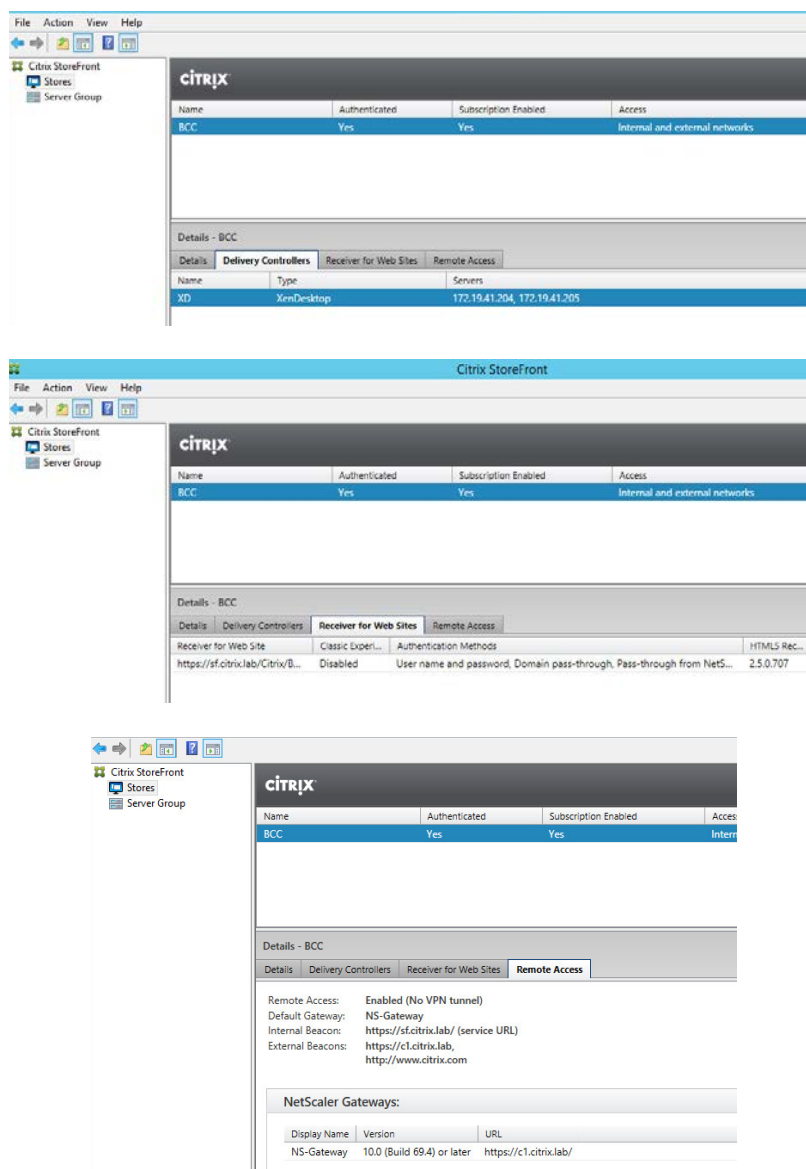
File Action View Help

Citrix StoreFront
Stores
Server Group

CITRIX

| Name | Authenticated | Subscription Enabled | Access |
|---|---|---|---|
| BCC | Yes | Yes | Internal and external networks |

Details - BCC

Details | Delivery Controllers | Receiver for Web Sites | Remote Access

| Name | Type | Servers |
|---|---|---|
| XD | XenDesktop | 172.19.41.204, 172.19.41.205 |

Citrix StoreFront

File Action View Help

Citrix StoreFront
Stores
Server Group

CITRIX

| Name | Authenticated | Subscription Enabled | Access |
|---|---|---|---|
| BCC | Yes | Yes | Internal and external networks |

Details - BCC

Details | Delivery Controllers | Receiver for Web Sites | Remote Access

| Receiver for Web Site | Classic Experi... | Authentication Methods | HTML5 Rec... |
|---|---|---|---|
| https://sf.citrix.lab/Citrix/B... | Disabled | User name and password, Domain pass-through, Pass-through from NetS... | 2.5.0.707 |

Citrix StoreFront
Stores
Server Group

CITRIX

| Name | Authenticated | Subscription Enabled | Acces |
|---|---|---|---|
| BCC | Yes | Yes | Intern |

Details - BCC

Details | Delivery Controllers | Receiver for Web Sites | Remote Access

Remote Access: Enabled (No VPN tunnel)
Default Gateway: NS-Gateway
Internal Beacon: https://sf.citrix.lab/ (service URL)
External Beacons: https://c1.citrix.lab, http://www.citrix.com

NetScaler Gateways:

| Display Name | Version | URL |
|---|---|---|
| NS-Gateway | 10.0 (Build 69.4) or later | https://c1.citrix.lab/ |